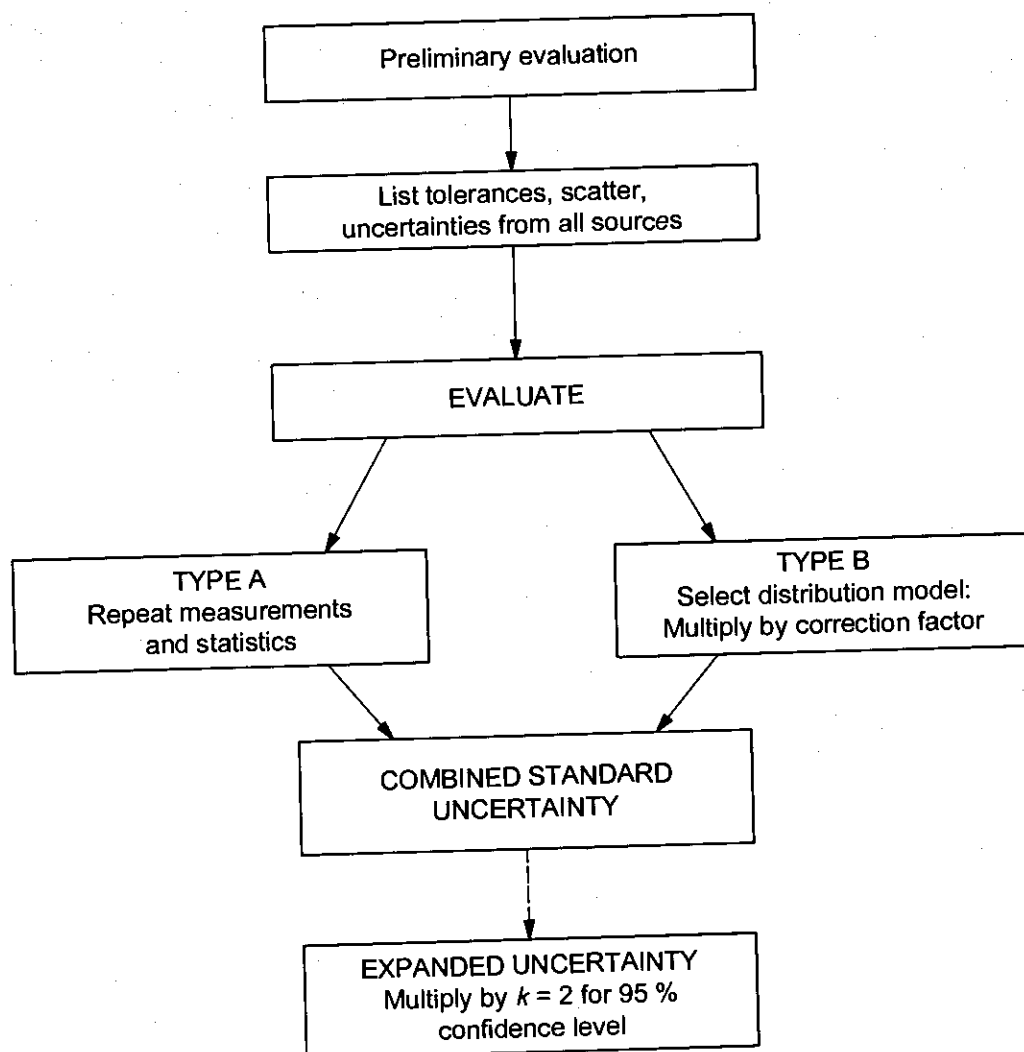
Preliminary evaluation

List tolerances, scatter, uncertainties from all sources

EVALUATE

TYPE A
Repeat measurements and statistics

TYPE B
Select distribution model:
Multiply by correction factor

COMBINED STANDARD UNCERTAINTY

EXPANDED UNCERTAINTY
Multiply by $k = 2$ for 95 % confidence level